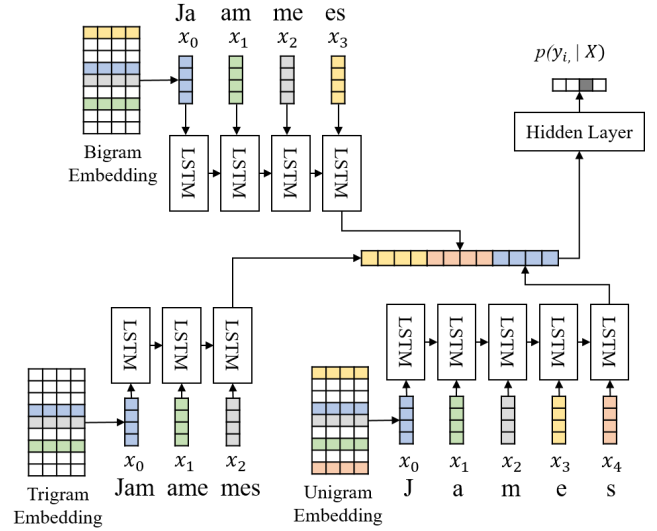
Ja am me es
$x_0$ $x_1$ $x_2$ $x_3$

Bigram Embedding

LSTM LSTM LSTM LSTM

$p(y_{i,} | X)$

Hidden Layer

LSTM LSTM LSTM

LSTM LSTM LSTM LSTM LSTM

Trigram Embedding

$x_0$ $x_1$ $x_2$
Jam ame mes

Unigram Embedding

$x_0$ $x_1$ $x_2$ $x_3$ $x_4$
J a m e s